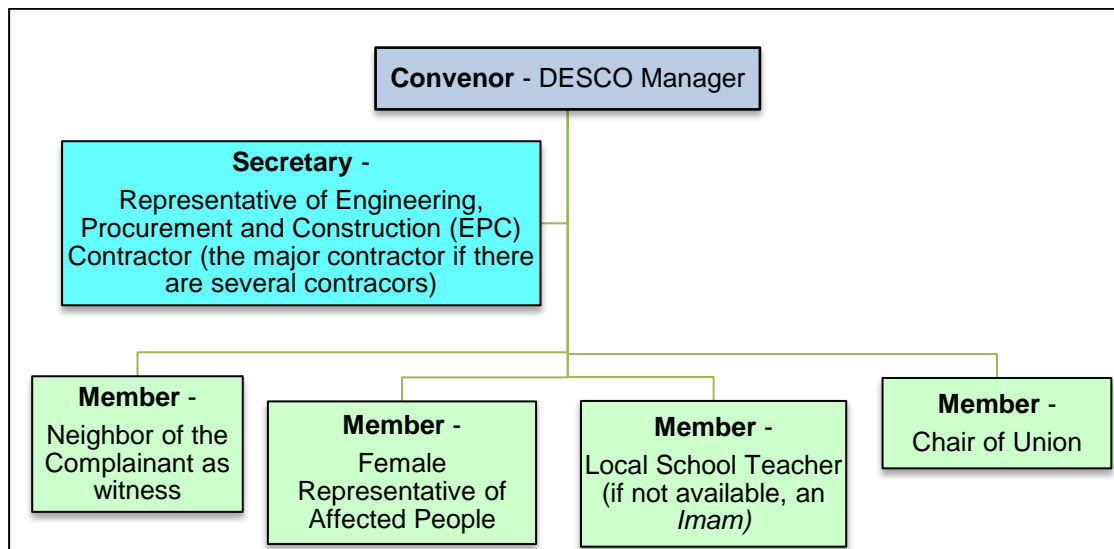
**Convenor** - DESCO Manager

**Secretary** - Representative of Engineering, Procurement and Construction (EPC) Contractor (the major contractor if there are several contracors)

**Member** - Neighbor of the Complainant as witness

**Member** - Female Representative of Affected People

**Member** - Local School Teacher (if not available, an *Imam)*

**Member** - Chair of Union